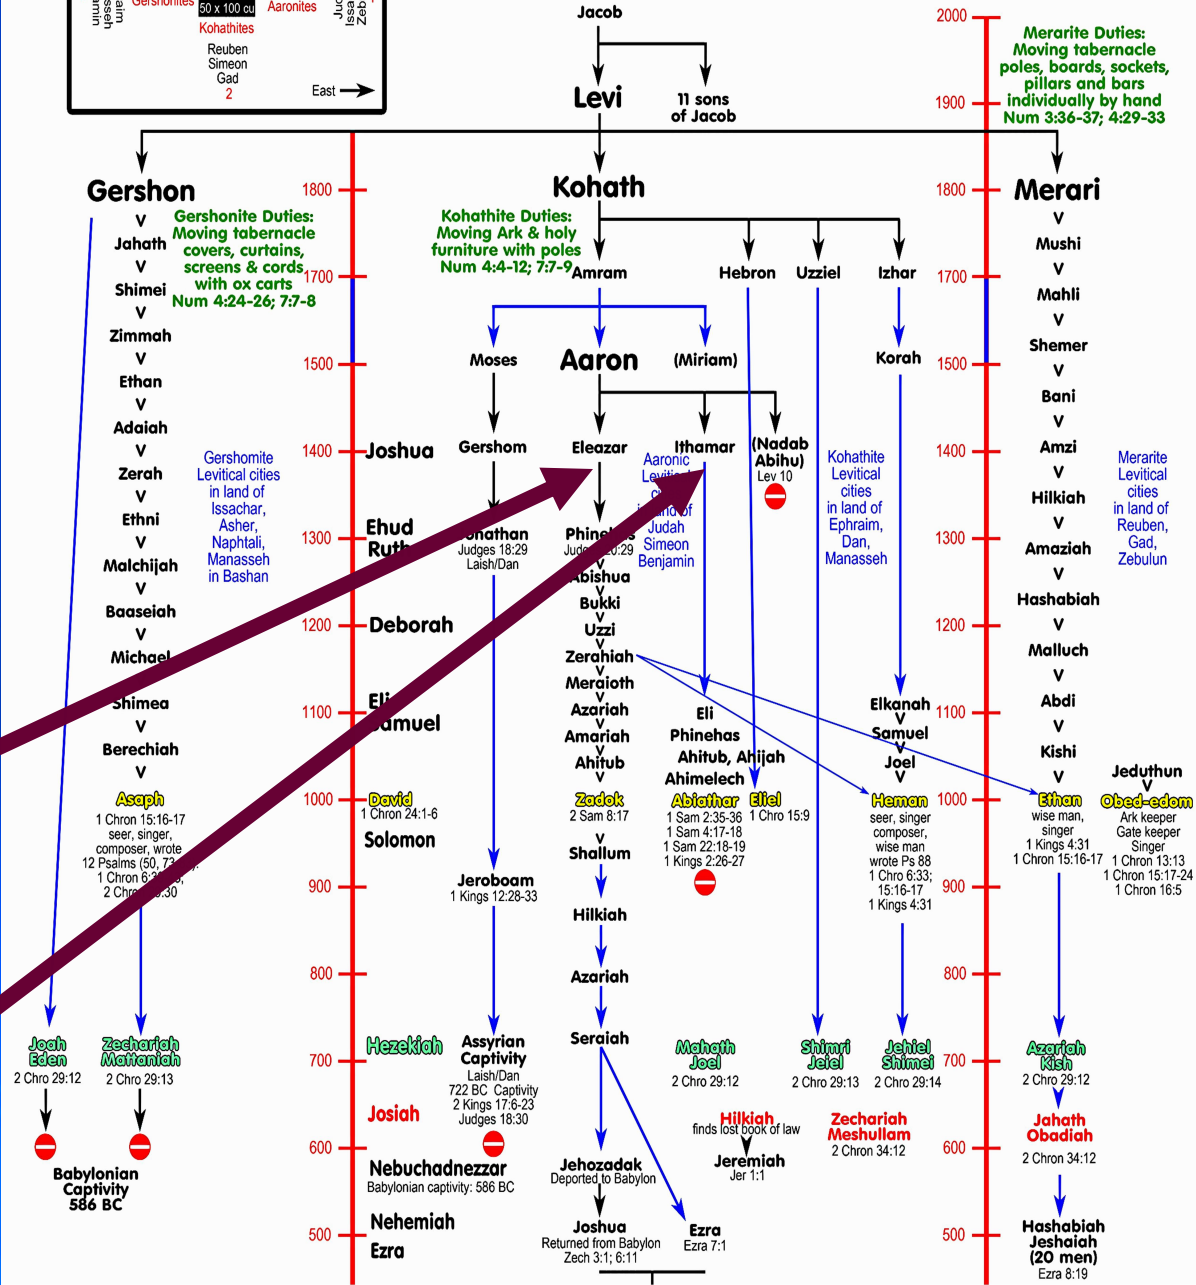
aim
sseh
amin
Gershonites
50 x 100 cu
Aaronites
Kohathites
Reuben
Simeon
Gad
2
East
Jud
Isa
Ze

Jacob
Levi
11 sons of Jacob

2000
1900
Merarite Duties: Moving tabernacle poles, boards, sockets, pillars and bars individually by hand Num 3:36-37; 4:29-33

Gershon
Kohath
Merari

1800
1800

Gershonite Duties: Moving tabernacle covers, curtains, screens & cords with ox carts Num 4:24-26; 7:7-8

Kohathite Duties: Moving Ark & holy furniture with poles Num 4:4-12; 7:7-9

Jahath
Shimei
Zimmah
Ethan
Adaiah
Zerah
Ethni
Malchijah
Baaseiah
Michael
Shimea
Berechiah
Asaph
1 Chron 15:16-17 seer, singer, composer, wrote 12 Psalms (50, 73 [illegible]), 1 Chron 6:3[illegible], 2 Chro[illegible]30

1700
Amram
Hebron
Uzziel
Izhar
1700

Mushi
Mahli
Shemer
Bani
Amzi
Hilkiah
Amaziah
Hashabiah
Malluch
Abdi
Kishi
Ethan
wise man, singer 1 Kings 4:31 1 Chron 15:16-17

1500
Moses
Aaron
(Miriam)
Korah
1500

Gershomite Levitical cities in land of Issachar, Asher, Naphtali, Manasseh in Bashan

1400
Joshua
Gershom
Eleazar
Ithamar
(Nadab Abihu)
Lev 10
Aaronic Levitical c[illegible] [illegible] land of Judah Simeon Benjamin
Kohathite Levitical cities in land of Ephraim, Dan, Manasseh
1400
Merarite Levitical cities in land of Reuben, Gad, Zebulun

1300
Ehud
Ruth
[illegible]nathan
Judges 18:29 Laish/Dan
Phine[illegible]s
Jud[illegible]20:29
Abishua
Bukki
Uzzi
Zerahiah
Meraioth
Azariah
Amariah
Ahitub
Zadok
2 Sam 8:17
Shallum
Hilkiah
Azariah
Seraiah
1300

1200
Deborah
1200

1100
Eli
Samuel
Eli
Phinehas
Ahitub, Ahijah
Ahimelech
Abiathar
1 Sam 2:35-36 1 Sam 4:17-18 1 Sam 22:18-19 1 Kings 2:26-27
Eliel
1 Chro 15:9
Elkanah
Samuel
Joel
Heman
seer, singer composer, wise man wrote Ps 88 1 Chro 6:33; 15:16-17 1 Kings 4:31
1100

Jeduthun
Obed-edom
Ark keeper Gate keeper Singer 1 Chron 13:13 1 Chron 15:17-24 1 Chron 16:5

1000
David
1 Chron 24:1-6
Solomon
1000

900
Jeroboam
1 Kings 12:28-33
900

800
800

Joah Eden
2 Chro 29:12
Zechariah Mattaniah
2 Chro 29:13
700
Hezekiah
Assyrian Captivity
Laish/Dan 722 BC Captivity 2 Kings 17:6-23 Judges 18:30
Mahath Joel
2 Chro 29:12
Shimri Jeiel
2 Chro 29:13
Jehiel Shimei
2 Chro 29:14
700
Azariah Kish
2 Chro 29:12

Josiah
Hilkiah
finds lost book of law
Zechariah Meshullam
2 Chron 34:12
Jahath Obadiah
2 Chron 34:12

600
Babylonian Captivity 586 BC
Nebuchadnezzar
Babylonian captivity: 586 BC
Jehozadak
Deported to Babylon
Jeremiah
Jer 1:1
600

500
Nehemiah
Ezra
Joshua
Returned from Babylon Zech 3:1; 6:11
Ezra
Ezra 7:1
500
Hashabiah Jeshaiah (20 men)
Ezra 8:19